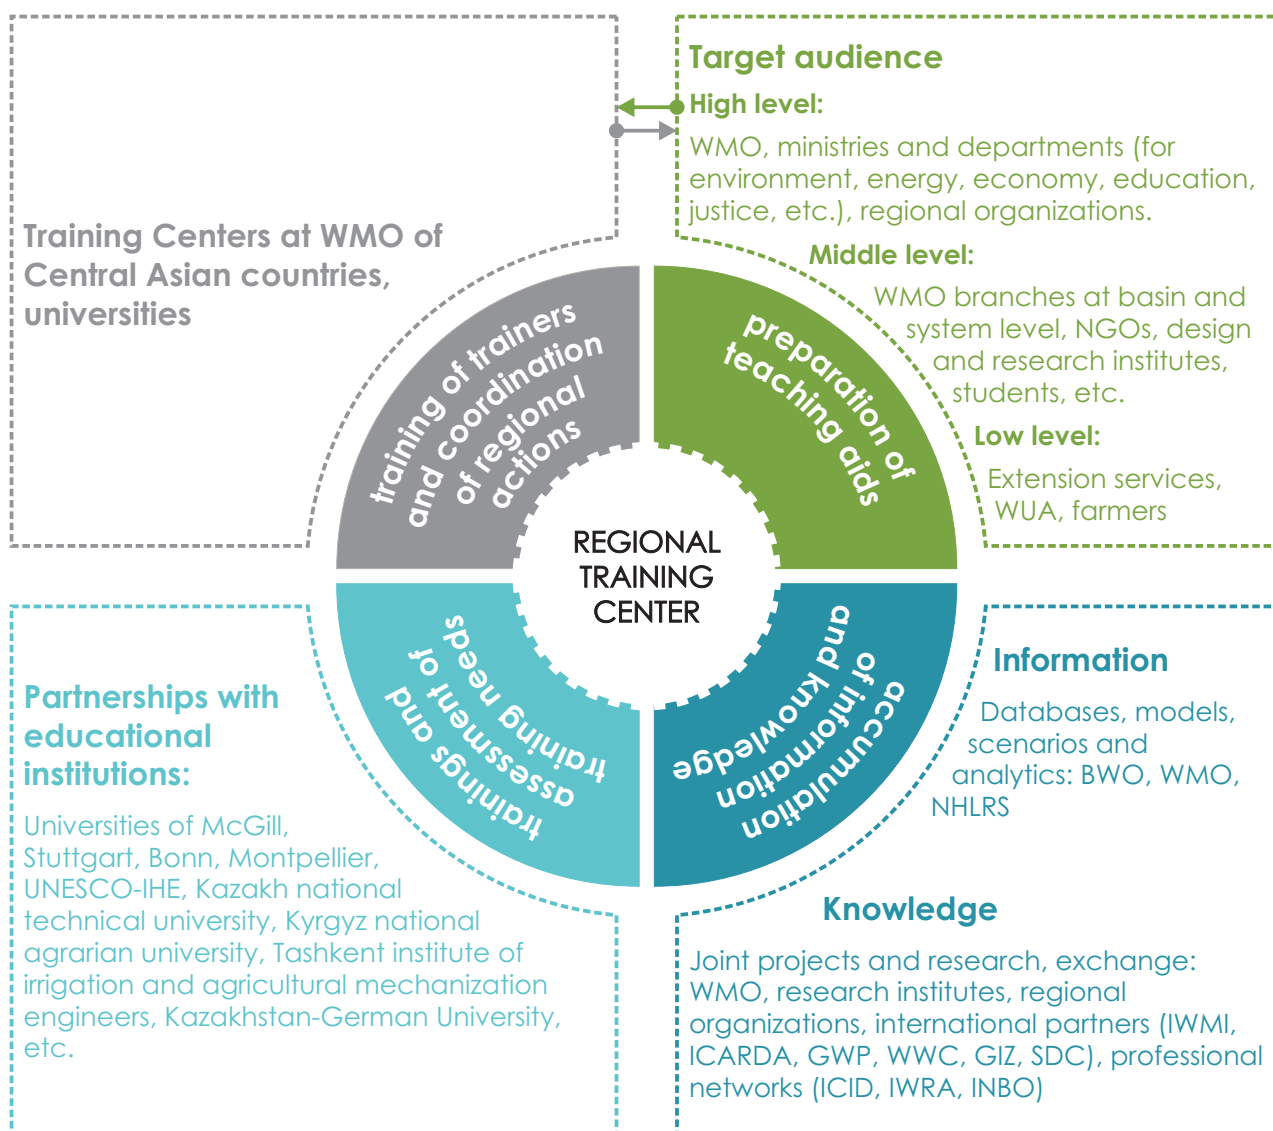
Target audience

High level:

WMO, ministries and departments (for environment, energy, economy, education, justice, etc.), regional organizations.

Middle level:

WMO branches at basin and system level, NGOs, design and research institutes, students, etc.

Low level:

Extension services, WUA, farmers

Training Centers at WMO of Central Asian countries, universities

training of trainers and coordination of regional actions

preparation of teaching aids

REGIONAL TRAINING CENTER

trainings and assessment of training needs

accumulation of information and knowledge

Partnerships with educational institutions:

Universities of McGill, Stuttgart, Bonn, Montpellier, UNESCO-IHE, Kazakh national technical university, Kyrgyz national agrarian university, Tashkent institute of irrigation and agricultural mechanization engineers, Kazakhstan-German University, etc.

Information

Databases, models, scenarios and analytics: BWO, WMO, NHLRS

Knowledge

Joint projects and research, exchange: WMO, research institutes, regional organizations, international partners (IWMI, ICARDA, GWP, WWC, GIZ, SDC), professional networks (ICID, IWRA, INBO)